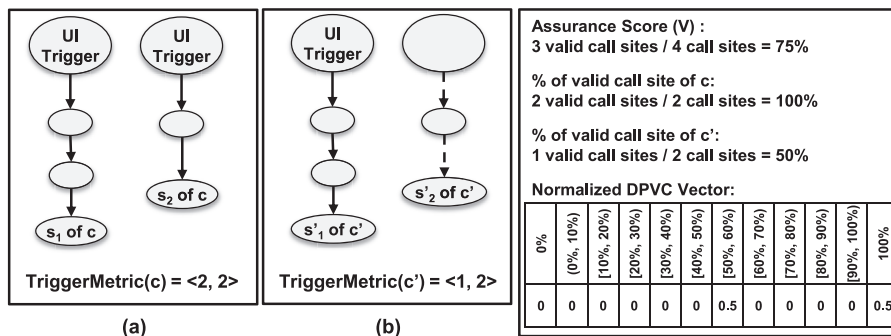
UI Trigger

UI Trigger

$s_1$ of c

$s_2$ of c

TriggerMetric(c) = <2, 2>

(a)

UI Trigger

$s'_1$ of c'

$s'_2$ of c'

TriggerMetric(c') = <1, 2>

(b)

Assurance Score (V) :
3 valid call sites / 4 call sites = 75%

% of valid call site of c:
2 valid call sites / 2 call sites = 100%

% of valid call site of c':
1 valid call sites / 2 call sites = 50%

Normalized DPVC Vector:

| 0% | (0%, 10%) | [10%, 20%) | [20%, 30%) | [30%, 40%) | [40%, 50%) | [50%, 60%) | [60%, 70%) | [70%, 80%) | [80%, 90%) | [90%, 100%) | 100% |
|---|---|---|---|---|---|---|---|---|---|---|---|
| 0 | 0 | 0 | 0 | 0 | 0 | 0.5 | 0 | 0 | 0 | 0 | 0.5 |